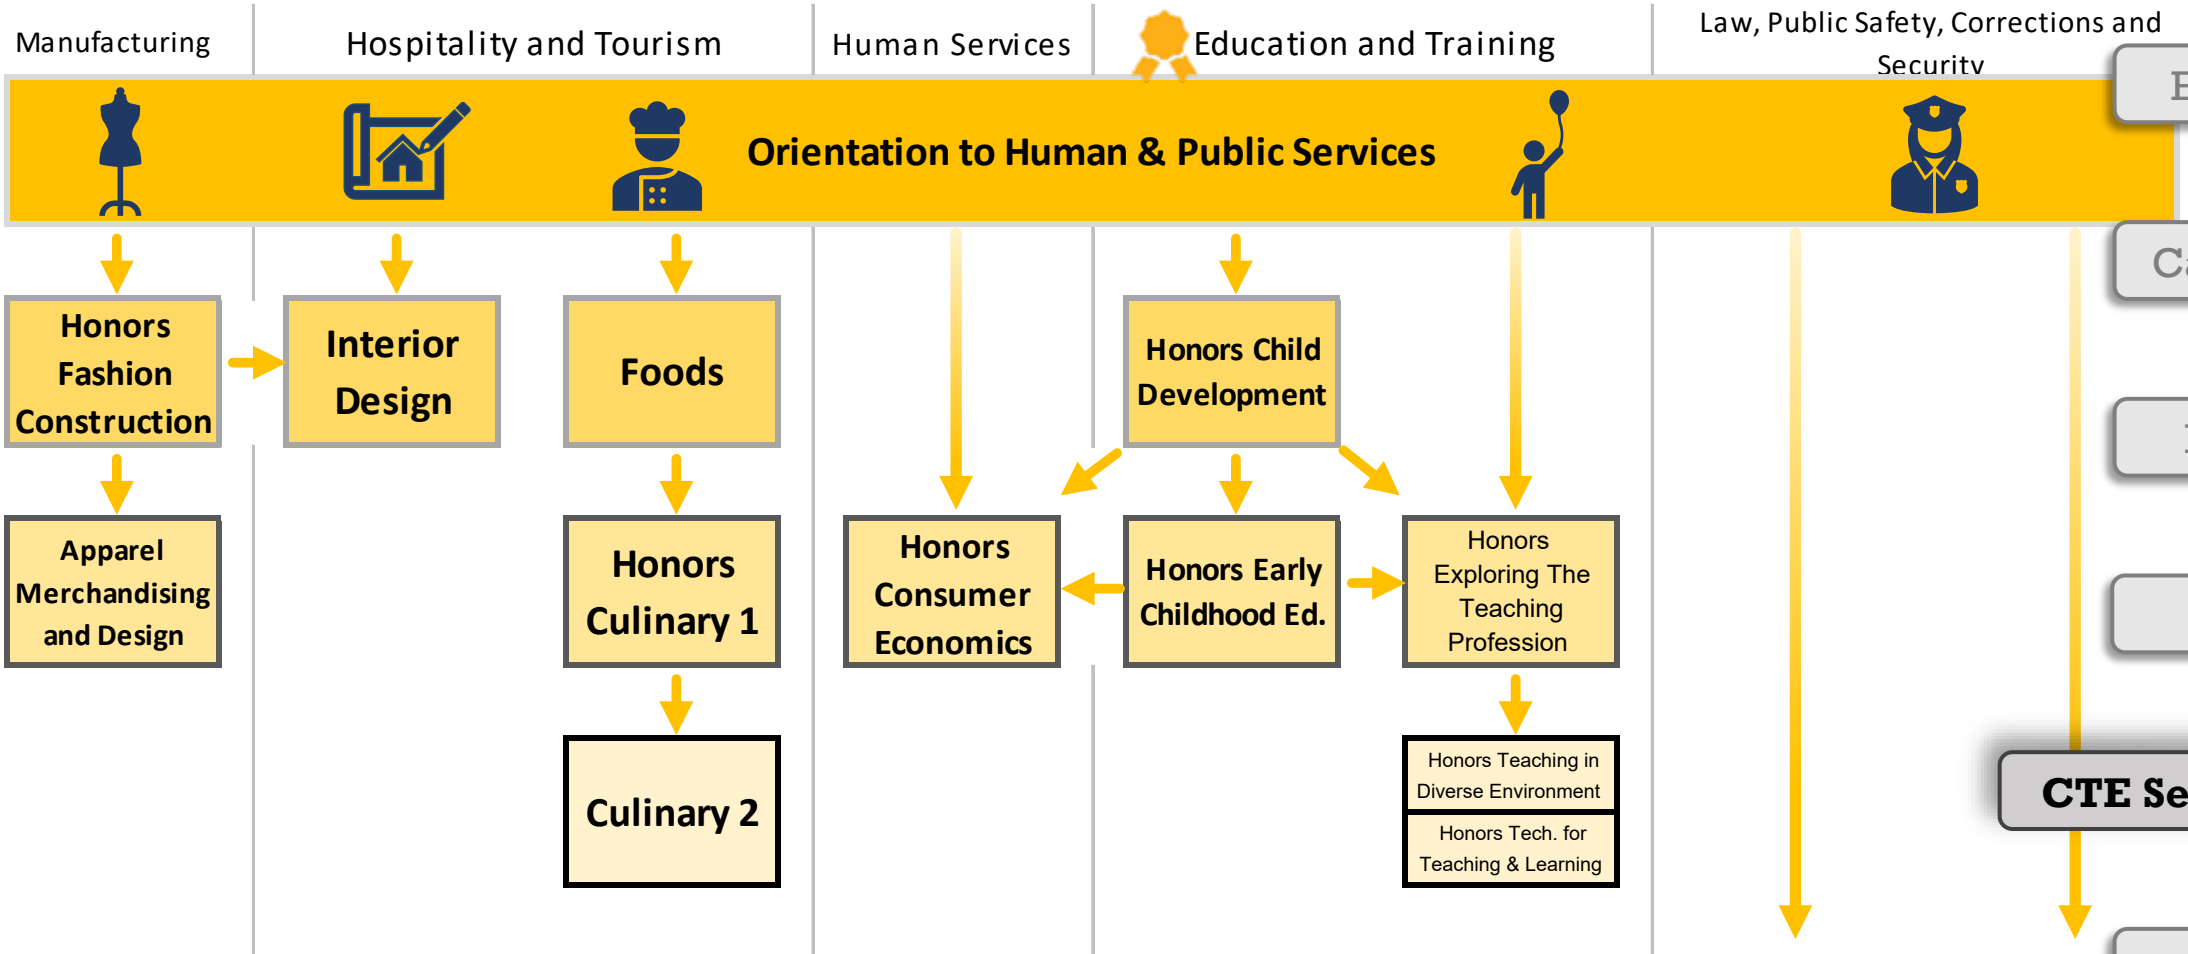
Manufacturing

Hospitality and Tourism

Human Services

Education and Training

Law, Public Safety, Corrections and Security

Orientation to Human & Public Services

Honors Fashion Construction

Interior Design

Foods

Honors Child Development

Apparel Merchandising and Design

Honors Culinary 1

Honors Consumer Economics

Honors Early Childhood Ed.

Honors Exploring The Teaching Profession

Culinary 2

Honors Teaching in Diverse Environment

Honors Tech. for Teaching & Learning

E

C

CTE Se